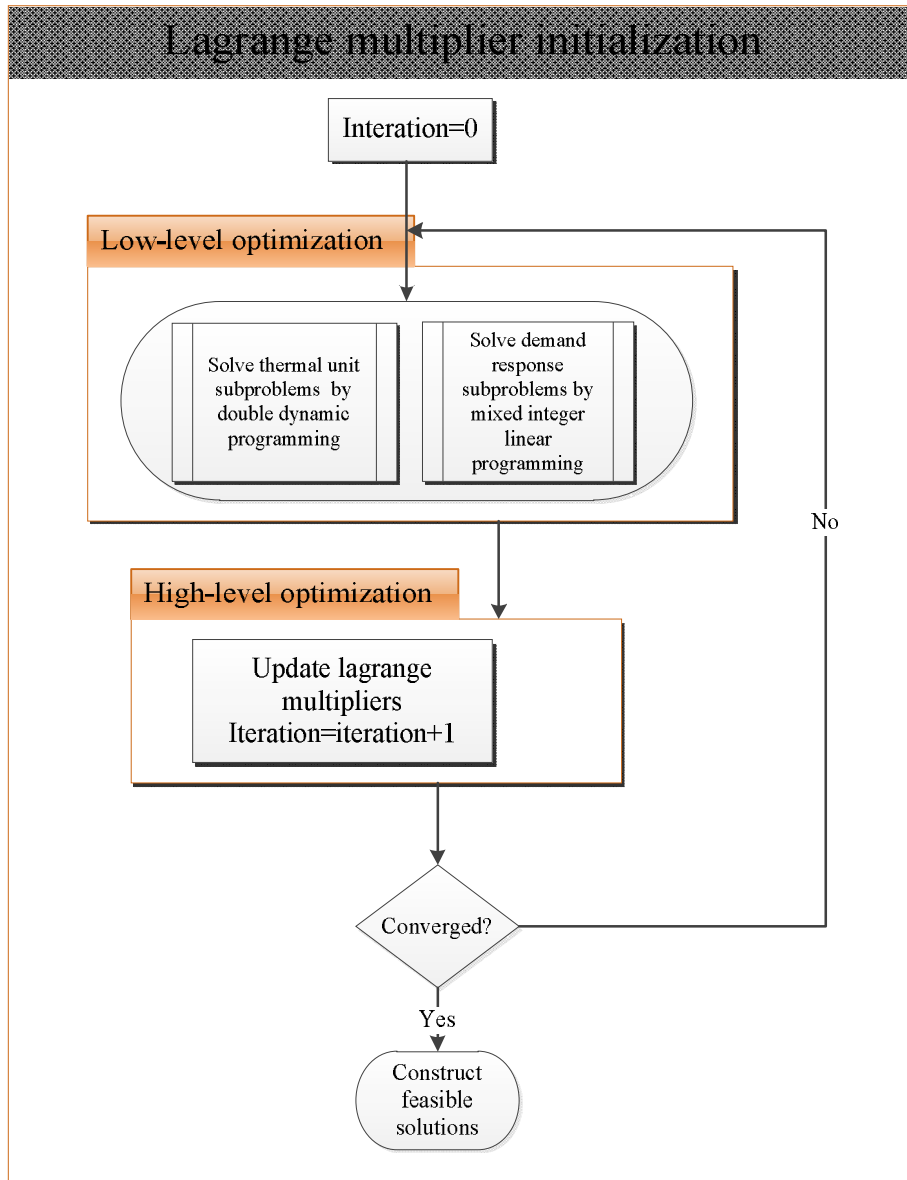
Lagrange multiplier initialization

Interation=0

Low-level optimization

Solve thermal unit subproblems by double dynamic programming

Solve demand response subproblems by mixed integer linear programming

No

High-level optimization

Update lagrange multipliers
Iteration=iteration+1

Converged?

Yes

Construct feasible solutions